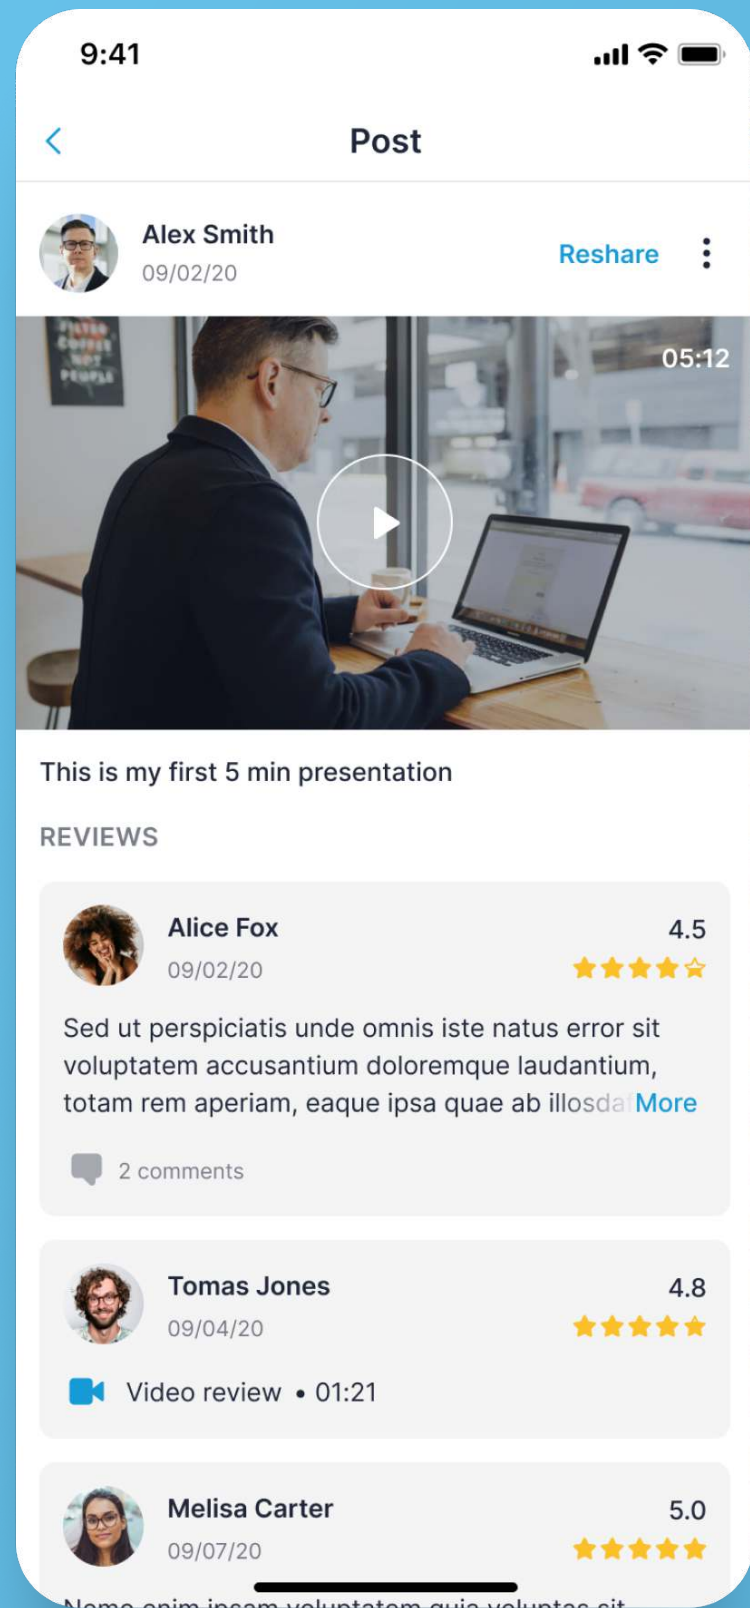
9:41

Post

Alex Smith
09/02/20

Reshare

05:12

This is my first 5 min presentation

REVIEWS

Alice Fox
09/02/20
4.5

Sed ut perspiciatis unde omnis iste natus error sit voluptatem accusantium doloremque laudantium, totam rem aperiam, eaque ipsa quae ab illosda More

2 comments

Tomas Jones
09/04/20
4.8

Video review • 01:21

Melisa Carter
09/07/20
5.0

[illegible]